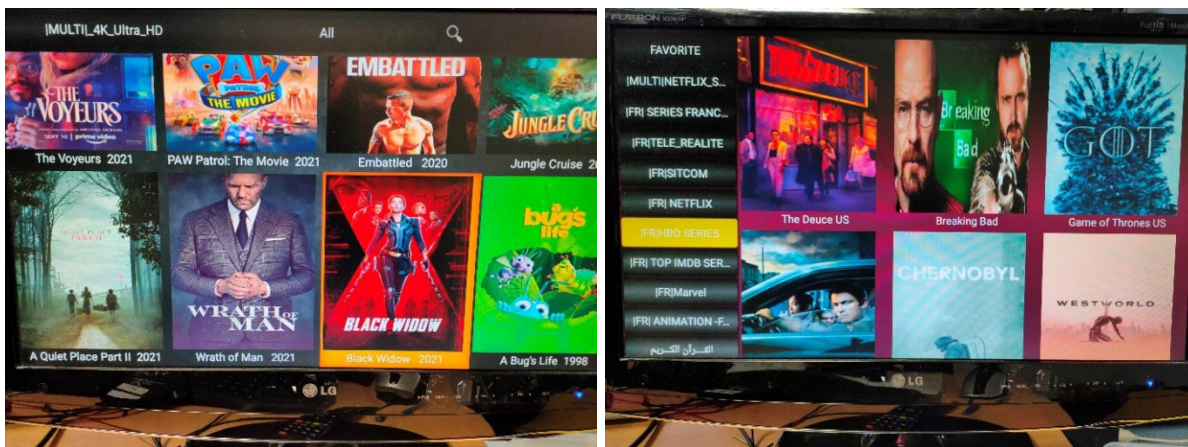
|MULTI|_4K_Ultra_HD
All

THE VOYEURS
PAW PATROL THE MOVIE
EMBATTLED
JUNGLE CRU

The Voyeurs 2021
PAW Patrol: The Movie 2021
Embattled 2020
Jungle Cruise 2

A QUIET PLACE PART II
WRATH of MAN
BLACK WIDOW
a bug's life

A Quiet Place Part II 2021
Wrath of Man 2021
Black Widow 2021
A Bug's Life 1998

LG

FLATRON

FAVORITE
|MULTI|NETFLIX_S...
|FR| SERIES FRANC...
|FR|TELE_REALITE
|FR|SITCOM
|FR| NETFLIX
|FR|HBO SERIES
|FR| TOP IMDB SER...
|FR|Marvel
|FR| ANIMATION -F...
القرآن الكريم

Breaking Bad
GOT

The Deuce US
Breaking Bad
Game of Thrones US

CHERNOBYL
WESTWORLD

LG